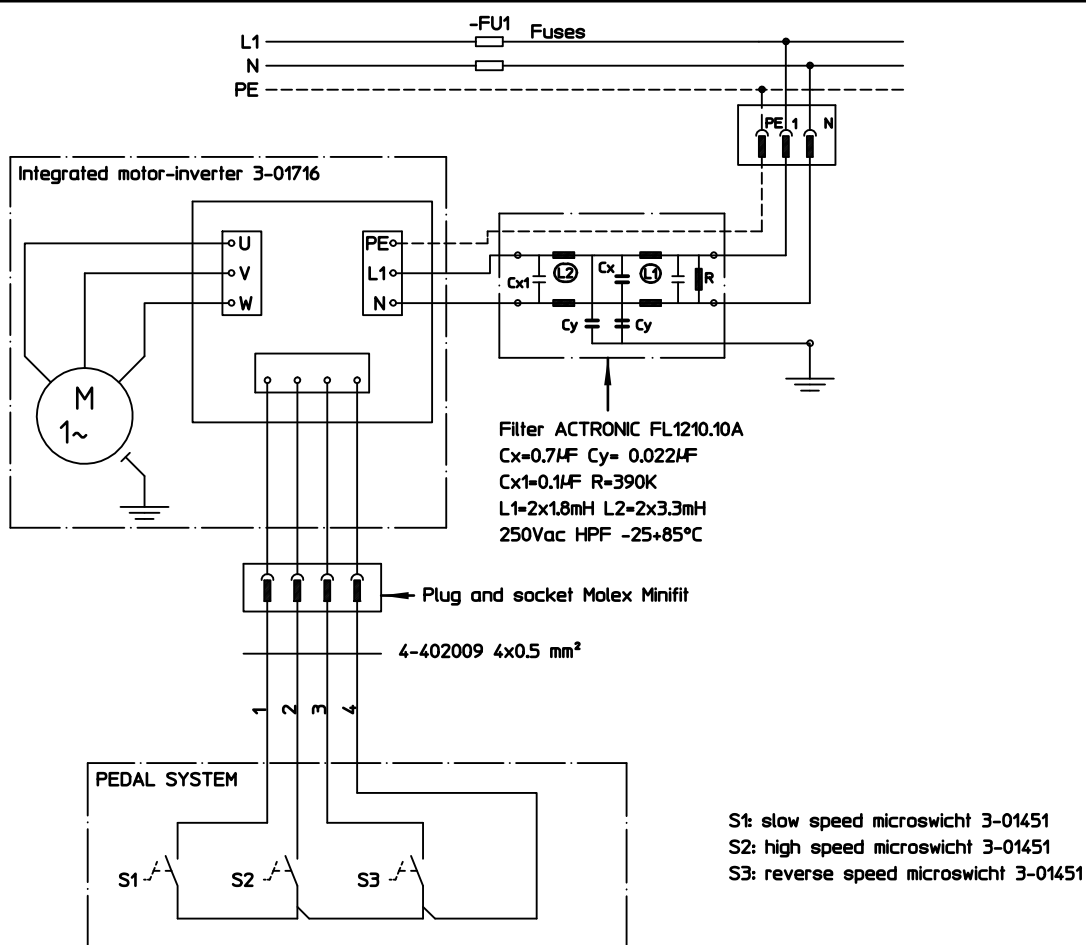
-FU1 Fuses
L1
N
PE
PE 1 N
Integrated motor-inverter 3-01716
U
V
W
PE
L1
N
M
1~
Cx1
L2
Cx
L1
R
Cy
Cy
Filter ACTRONIC FL1210.10A
Cx=0.7μF Cy= 0.022μF
Cx1=0.1μF R=390K
L1=2x1.8mH L2=2x3.3mH
250Vac HPF -25+85°C
Plug and socket Molex Minifit
4-402009 4x0.5 mm²
1
2
3
4
PEDAL SYSTEM
S1
S2
S3
S1: slow speed microswicht 3-01451
S2: high speed microswicht 3-01451
S3: reverse speed microswicht 3-01451